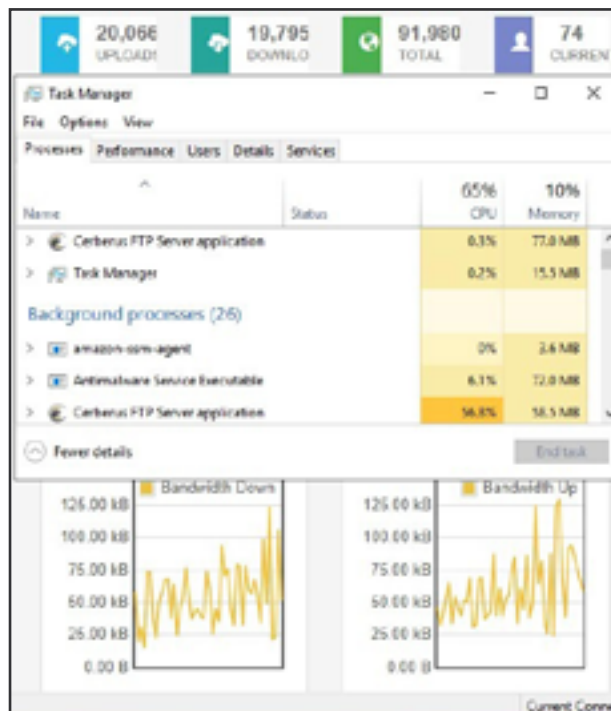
20,066
UPLOADS

19,795
DOWNLO

91,980
TOTAL

74
CURREN

Task Manager

File Options View

Processes Performance Users Details Services

| Name | Status | 65% CPU | 10% Memory |
|---|---|---|---|
| Cerberus FTP Server application | | 0.3% | 77.0 MB |
| Task Manager | | 0.2% | 15.5 MB |
| Background processes (26) | | | |
| amazon-ssm-agent | | 0% | 3.6 MB |
| Antimalware Service Executable | | 6.1% | 72.0 MB |
| Cerberus FTP Server application | | 56.8% | 58.5 MB |

Fewer details

End task

Bandwidth Down

125.00 kB
100.00 kB
75.00 kB
50.00 kB
25.00 kB
0.00 B

Bandwidth Up

125.00 kB
100.00 kB
75.00 kB
50.00 kB
25.00 kB
0.00 B

Current Conn